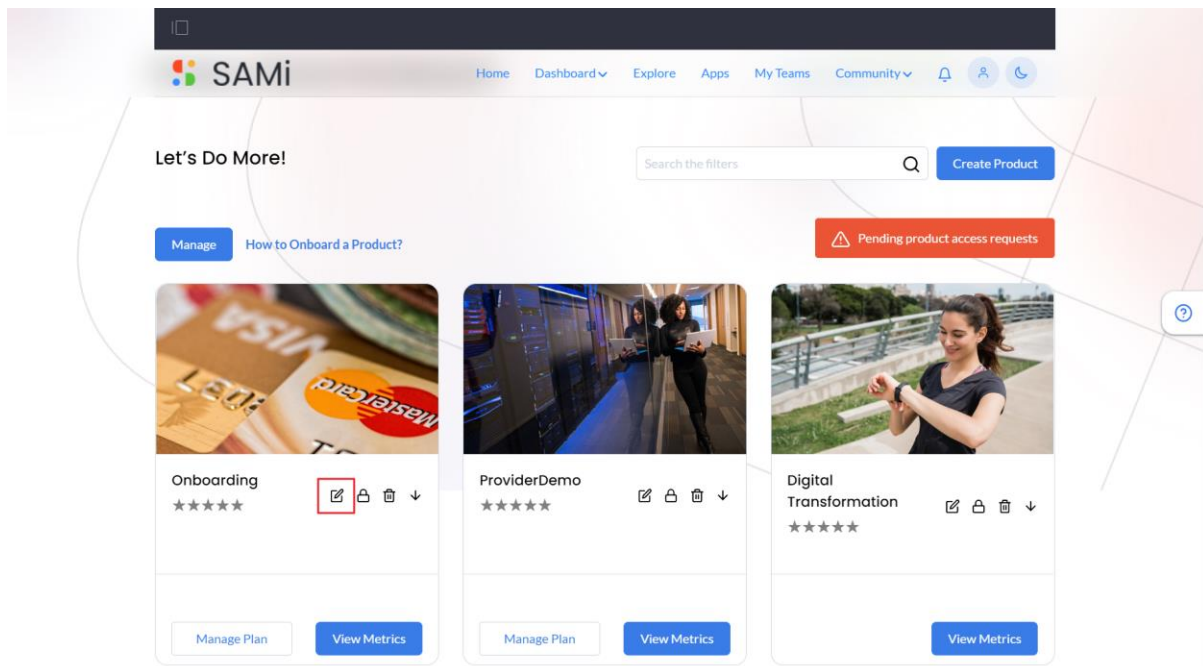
SAMi

Home Dashboard Explore Apps My Teams Community

Let's Do More!

Search the filters

Create Product

Manage How to Onboard a Product?

Pending product access requests

VISA Mastercard

Onboarding
★★★★★

Manage Plan View Metrics

ProviderDemo
★★★★★

Manage Plan View Metrics

Digital Transformation
★★★★★

View Metrics